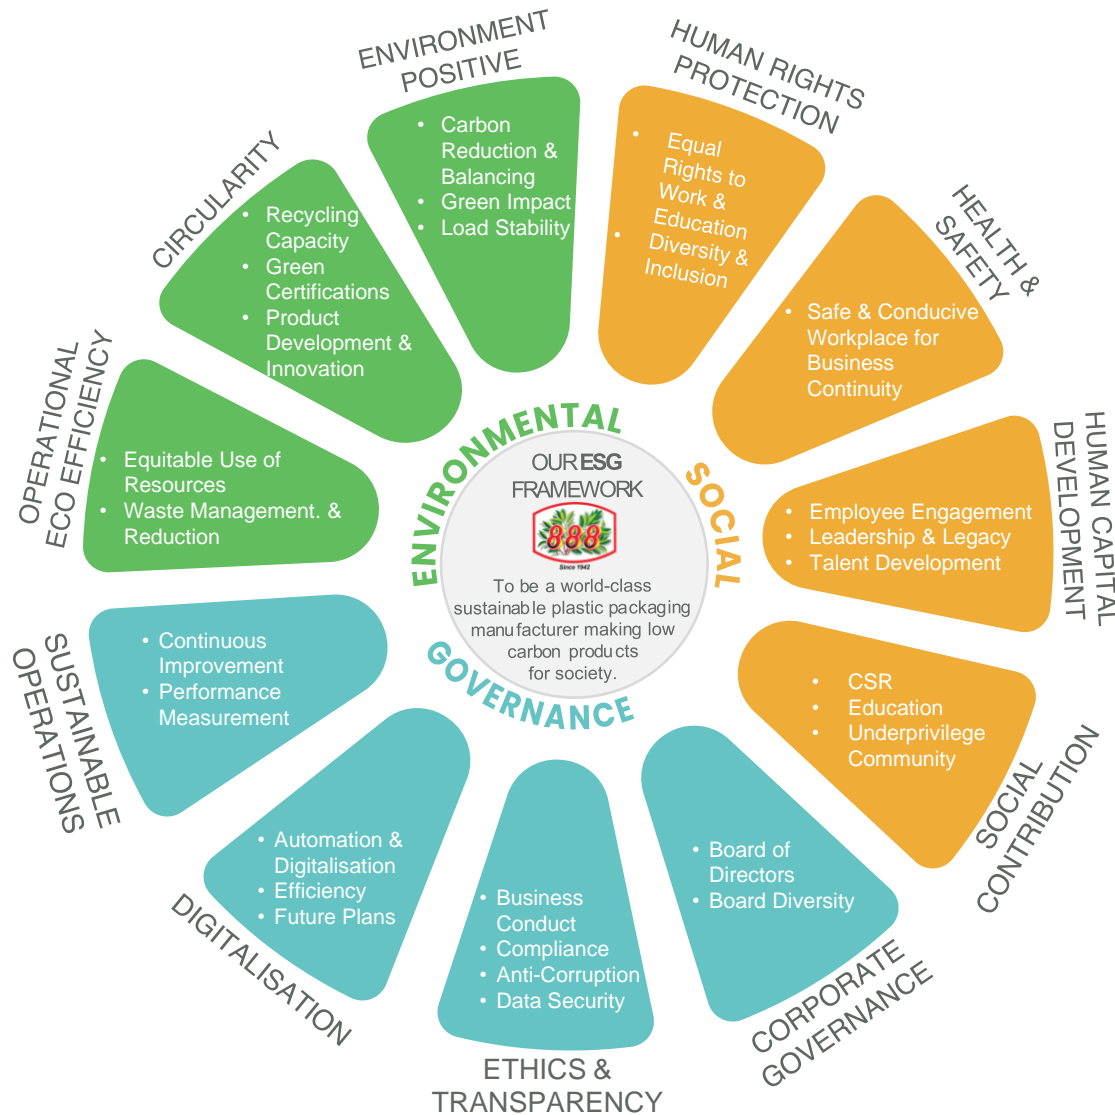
ENVIRONMENT POSITIVE
• Carbon Reduction & Balancing
• Green Impact
• Load Stability

HUMAN RIGHTS PROTECTION
• Equal Rights to Work & Education
• Diversity & Inclusion

HEALTH & SAFETY
• Safe & Conducive Workplace for Business Continuity

HUMAN CAPITAL DEVELOPMENT
• Employee Engagement
• Leadership & Legacy
• Talent Development

SOCIAL CONTRIBUTION
• CSR
• Education
• Underprivilege Community

CORPORATE GOVERNANCE
• Board of Directors
• Board Diversity

ETHICS & TRANSPARENCY
• Business Conduct
• Compliance
• Anti-Corruption
• Data Security

DIGITALISATION
• Automation & Digitalisation
• Efficiency
• Future Plans

SUSTAINABLE OPERATIONS
• Continuous Improvement
• Performance Measurement

OPERATIONAL ECO EFFICIENCY
• Equitable Use of Resources
• Waste Management. & Reduction

CIRCULARITY
• Recycling Capacity
• Green Certifications
• Product Development & Innovation

ENVIRONMENTAL
SOCIAL
GOVERNANCE

OUR ESG FRAMEWORK
888
Since 1942
To be a world-class sustainable plastic packaging manufacturer making low carbon products for society.